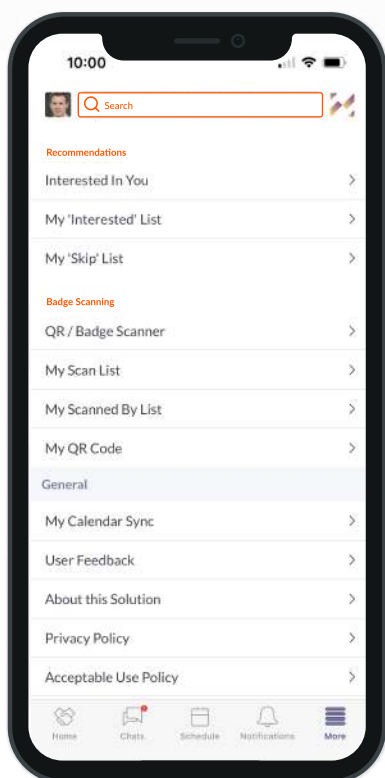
10:00

Search

Recommendations

Interested In You

My 'Interested' List

My 'Skip' List

Badge Scanning

QR / Badge Scanner

My Scan List

My Scanned By List

My QR Code

General

My Calendar Sync

User Feedback

About this Solution

Privacy Policy

Acceptable Use Policy

Home Chats Schedule Notifications More